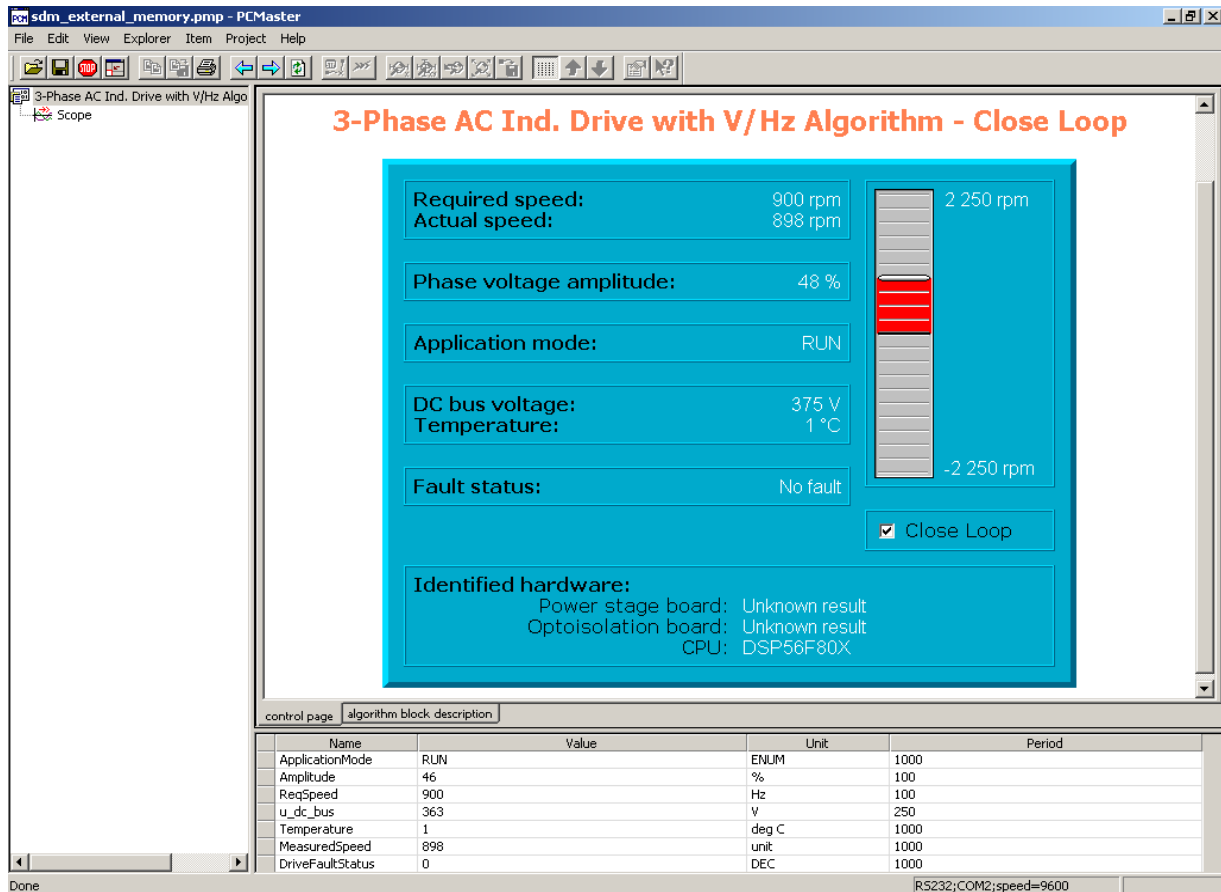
sdm_external_memory.pmp - PCMaster

File Edit View Explorer Item Project Help

3-Phase AC Ind. Drive with V/Hz Algo
Scope

3-Phase AC Ind. Drive with V/Hz Algorithm - Close Loop

Required speed: 900 rpm
Actual speed: 898 rpm

Phase voltage amplitude: 48 %

Application mode: RUN

DC bus voltage: 375 V
Temperature: 1 °C

Fault status: No fault

2 250 rpm
-2 250 rpm

Close Loop

Identified hardware:
Power stage board: Unknown result
Optoisolation board: Unknown result
CPU: DSP56F80X

control page | algorithm block description

| Name | Value | Unit | Period |
|---|---|---|---|
| ApplicationMode | RUN | ENUM | 1000 |
| Amplitude | 46 | % | 100 |
| ReqSpeed | 900 | Hz | 100 |
| u_dc_bus | 363 | V | 250 |
| Temperature | 1 | deg C | 1000 |
| MeasuredSpeed | 898 | unit | 1000 |
| DriveFaultStatus | 0 | DEC | 1000 |

Done
RS232;COM2;speed=9600